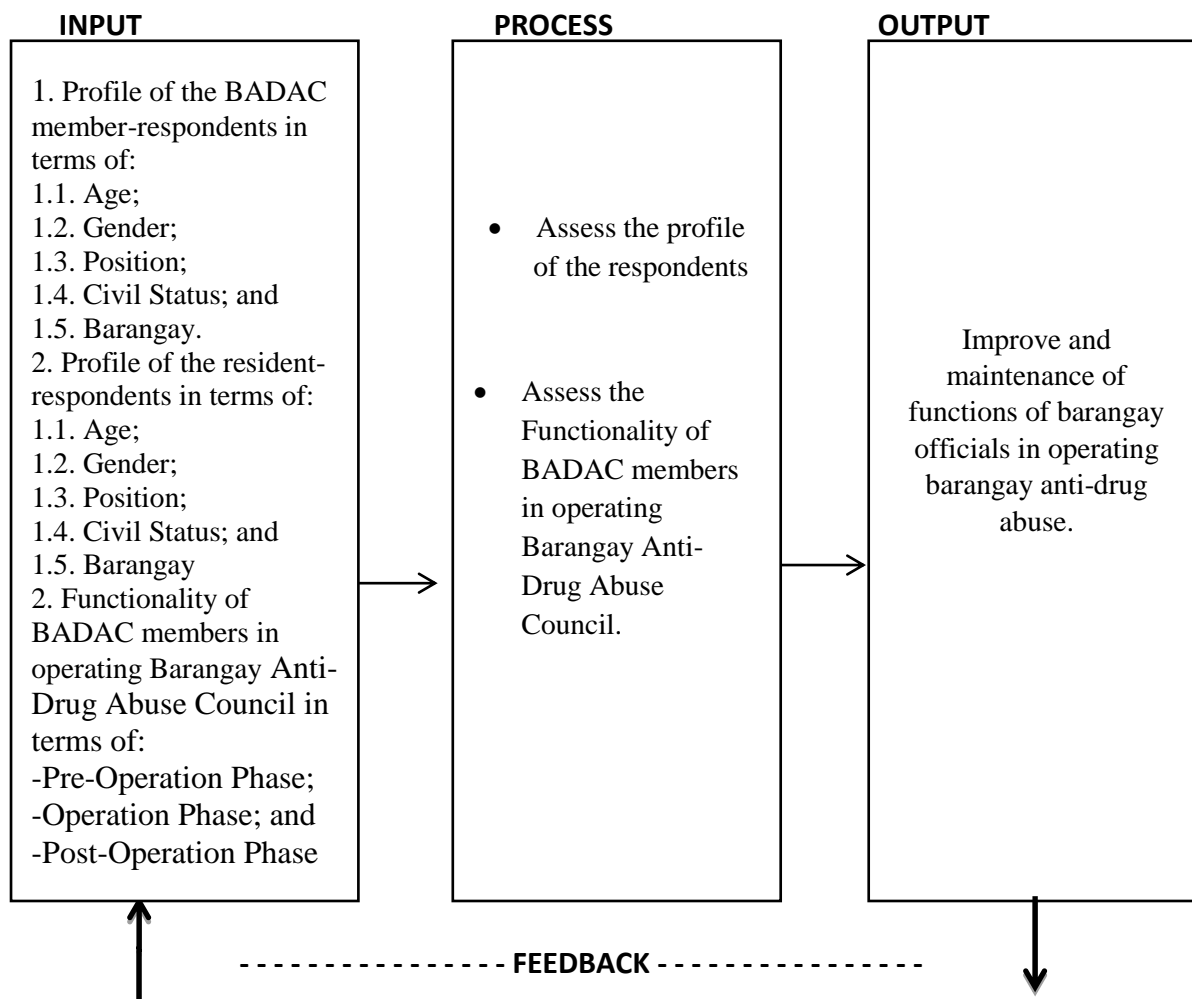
INPUT

1. Profile of the BADAC member-respondents in terms of:
1.1. Age;
1.2. Gender;
1.3. Position;
1.4. Civil Status; and
1.5. Barangay.
2. Profile of the resident-respondents in terms of:
1.1. Age;
1.2. Gender;
1.3. Position;
1.4. Civil Status; and
1.5. Barangay
2. Functionality of BADAC members in operating Barangay Anti-Drug Abuse Council in terms of:
-Pre-Operation Phase;
-Operation Phase; and
-Post-Operation Phase

PROCESS

- Assess the profile of the respondents
- Assess the Functionality of BADAC members in operating Barangay Anti-Drug Abuse Council.

OUTPUT

Improve and maintenance of functions of barangay officials in operating barangay anti-drug abuse.

- - - - - - - - - - - - - - - - FEEDBACK - - - - - - - - - - - - - - - -